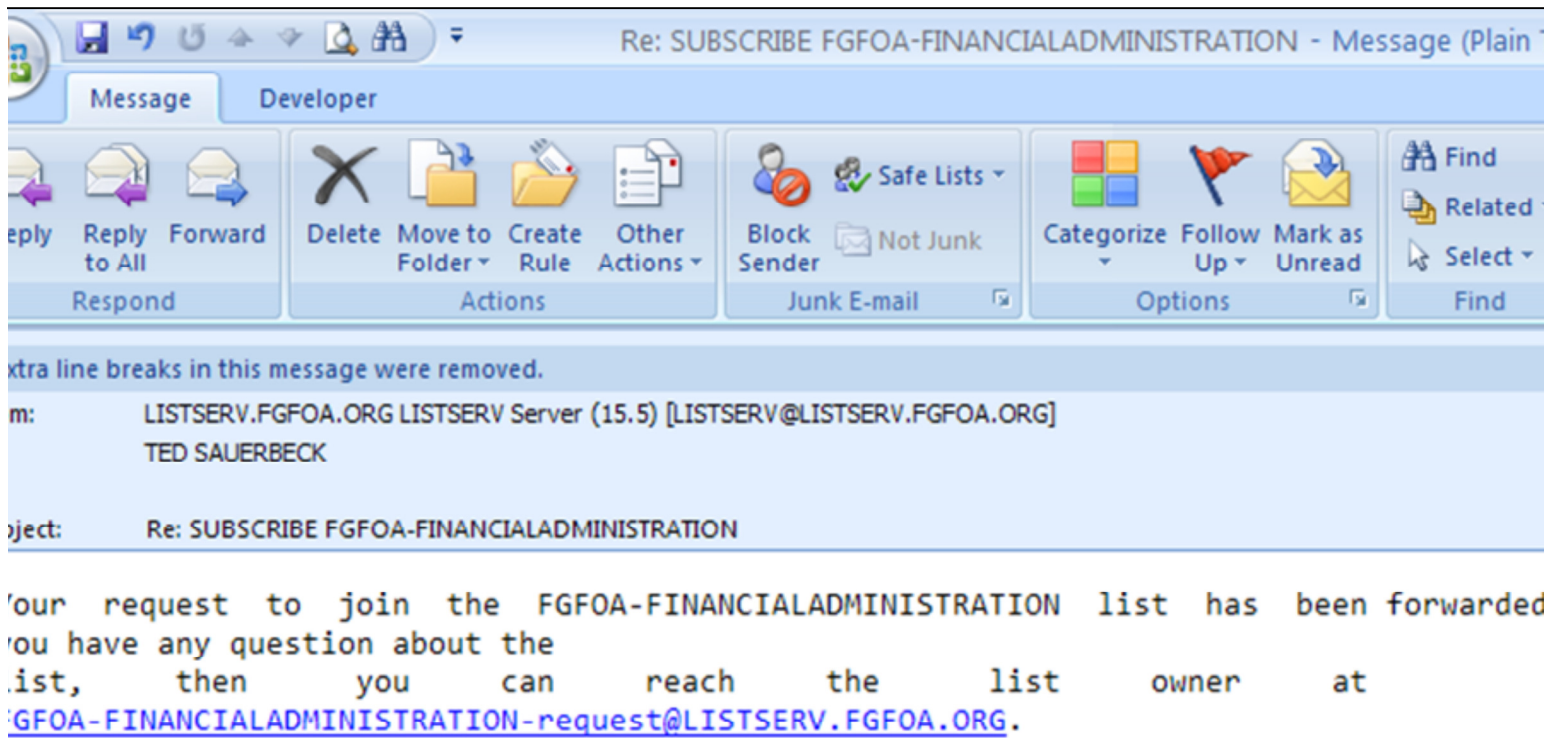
Re: SUBSCRIBE FGFOA-FINANCIALADMINISTRATION - Message (Plain

Message Developer

eply Reply to All Forward
Respond

Delete Move to Folder Create Rule Other Actions
Actions

Block Sender Safe Lists Not Junk
Junk E-mail

Categorize Follow Up Mark as Unread
Options

Find Related Select
Find

xtra line breaks in this message were removed.

m: LISTSERV.FGFOA.ORG LISTSERV Server (15.5) [LISTSERV@LISTSERV.FGFOA.ORG]
TED SAUERBECK

oject: Re: SUBSCRIBE FGFOA-FINANCIALADMINISTRATION

'our request to join the FGFOA-FINANCIALADMINISTRATION list has been forwarded
ou have any question about the
ist, then you can reach the list owner at
GFOA-FINANCIALADMINISTRATION-request@LISTSERV.FGFOA.ORG.